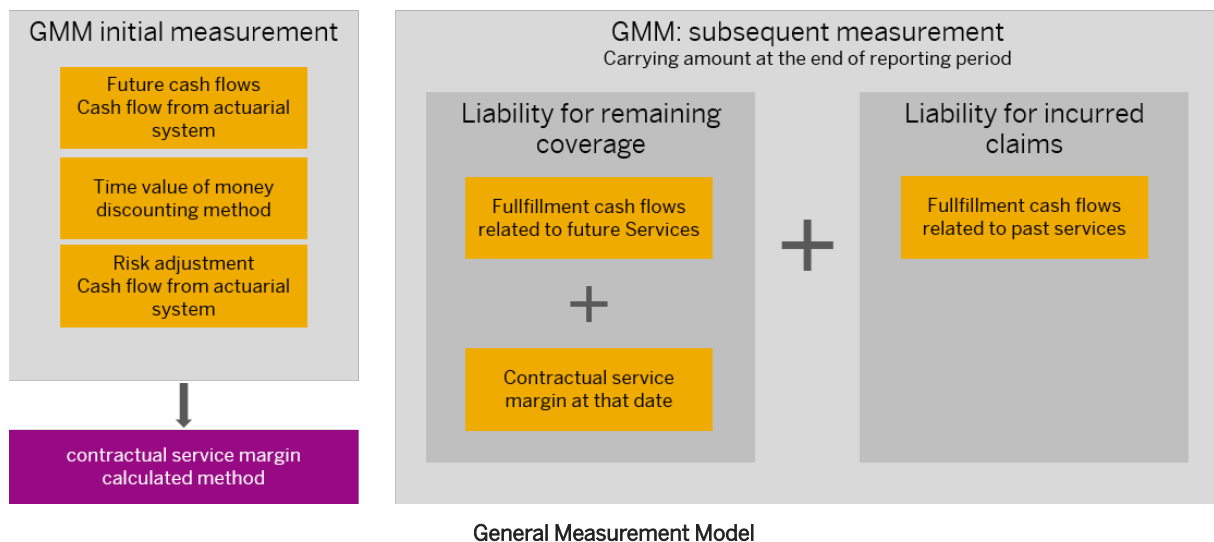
GMM initial measurement

Future cash flows
Cash flow from actuarial system

Time value of money
discounting method

Risk adjustment
Cash flow from actuarial system

contractual service margin calculated method

GMM: subsequent measurement
Carrying amount at the end of reporting period

Liability for remaining coverage

Fullfillment cash flows related to future Services

+

Contractual service margin at that date

+

Liability for incurred claims

Fullfillment cash flows related to past services

General Measurement Model